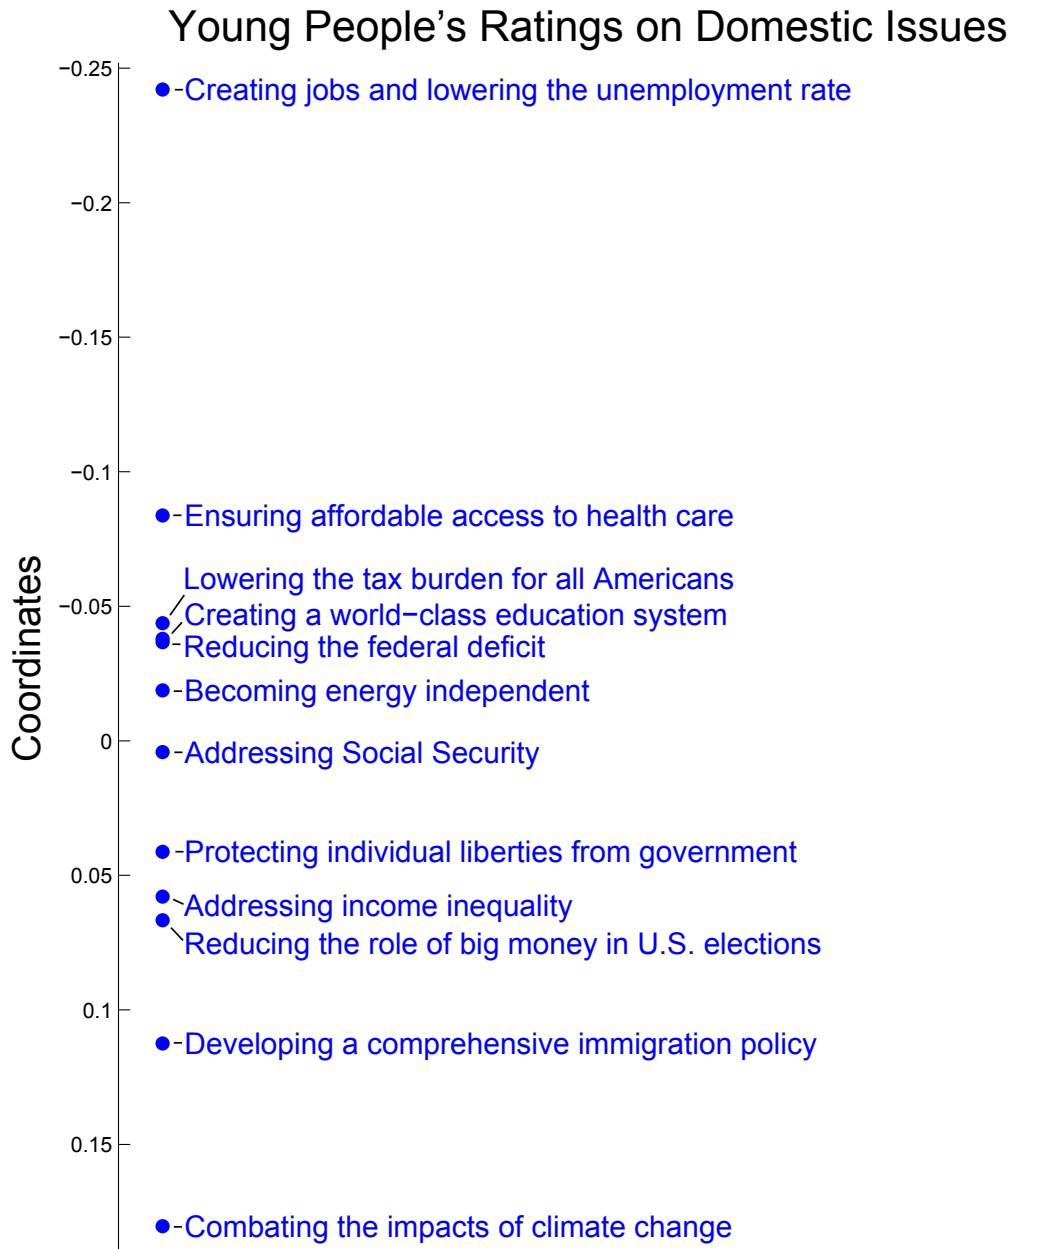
Young People's Ratings on Domestic Issues

Coordinates

−0.25
−0.2
−0.15
−0.1
−0.05
0
0.05
0.1
0.15

Creating jobs and lowering the unemployment rate
Ensuring affordable access to health care
Lowering the tax burden for all Americans
Creating a world−class education system
Reducing the federal deficit
Becoming energy independent
Addressing Social Security
Protecting individual liberties from government
Addressing income inequality
Reducing the role of big money in U.S. elections
Developing a comprehensive immigration policy
Combating the impacts of climate change